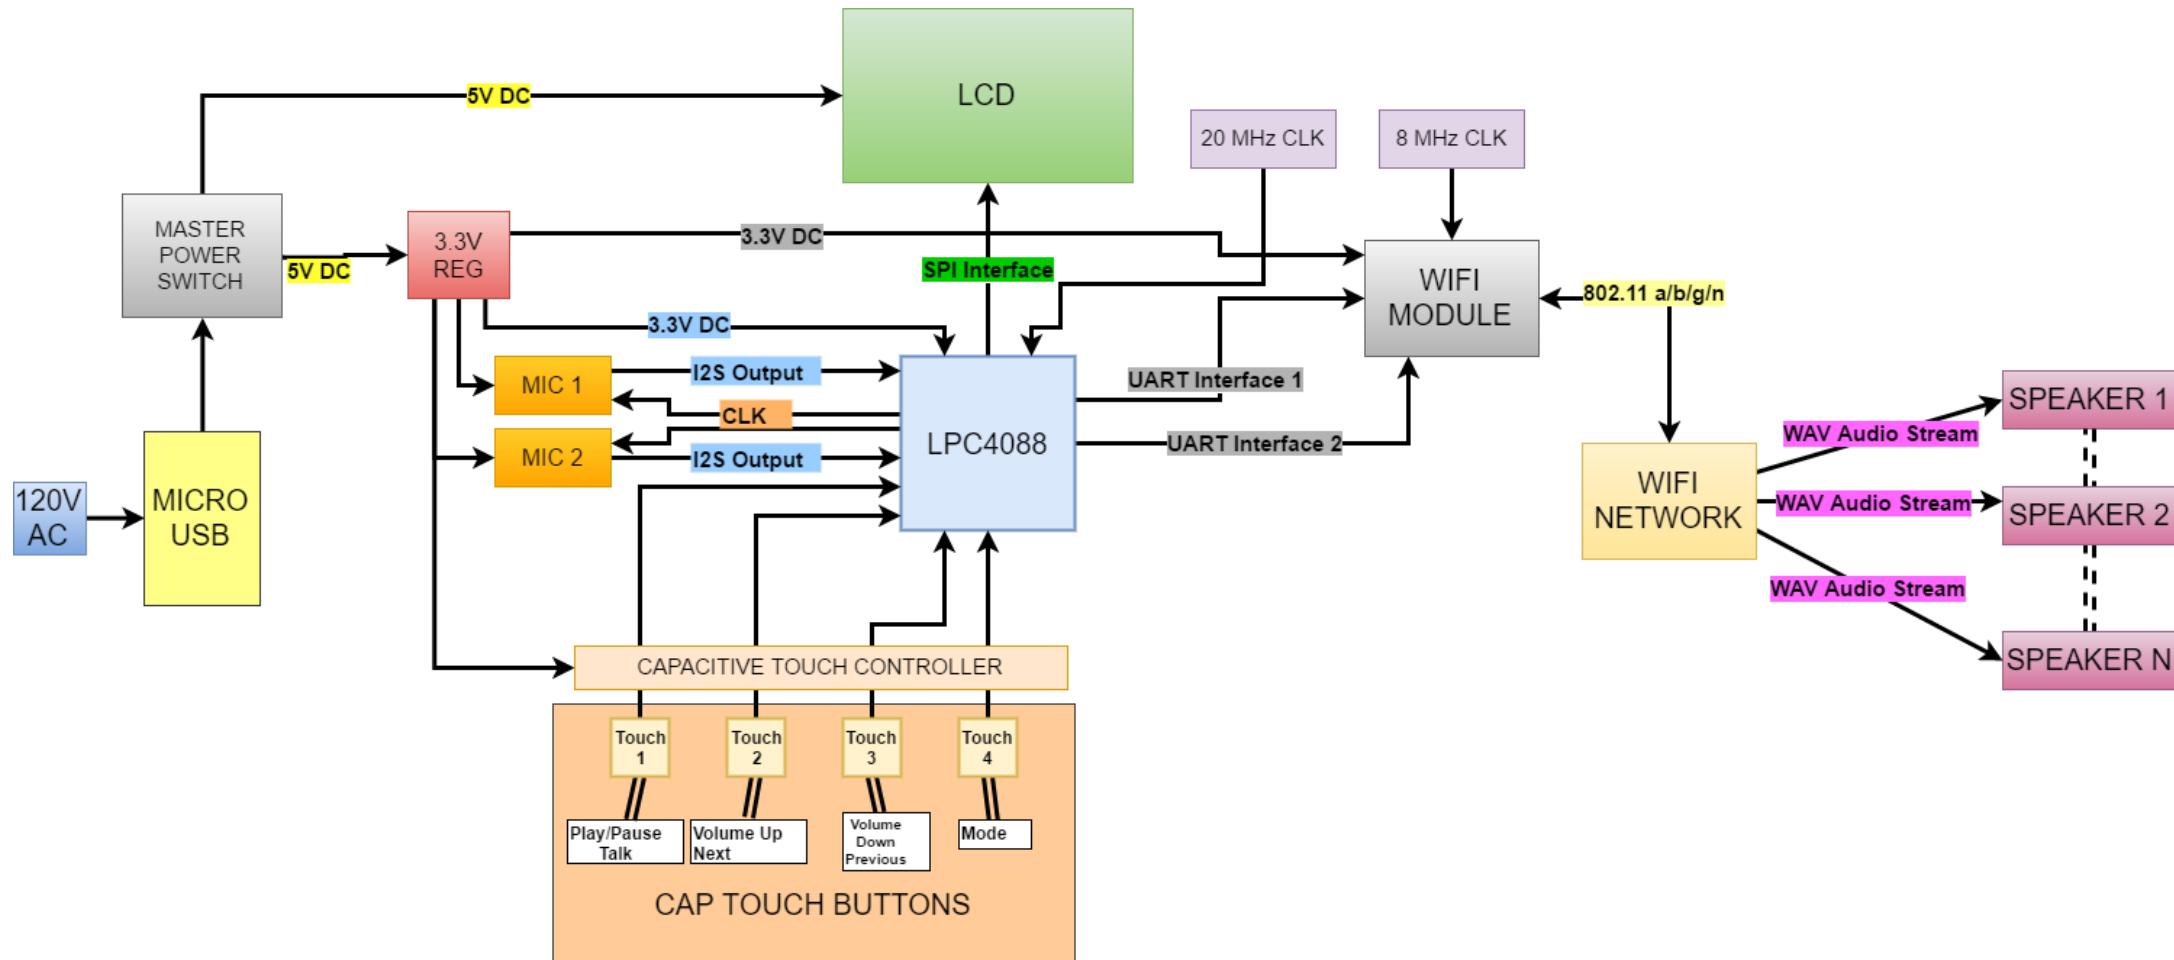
LCD

5V DC

20 MHz CLK

8 MHz CLK

MASTER POWER SWITCH

5V DC

3.3V REG

3.3V DC

SPI Interface

WIFI MODULE

802.11 a/b/g/n

3.3V DC

MIC 1

I2S Output

CLK

MIC 2

I2S Output

LPC4088

UART Interface 1

UART Interface 2

120V AC

MICRO USB

WIFI NETWORK

WAV Audio Stream

WAV Audio Stream

WAV Audio Stream

SPEAKER 1

SPEAKER 2

SPEAKER N

CAPACITIVE TOUCH CONTROLLER

Touch 1

Touch 2

Touch 3

Touch 4

Play/Pause Talk

Volume Up Next

Volume Down Previous

Mode

CAP TOUCH BUTTONS